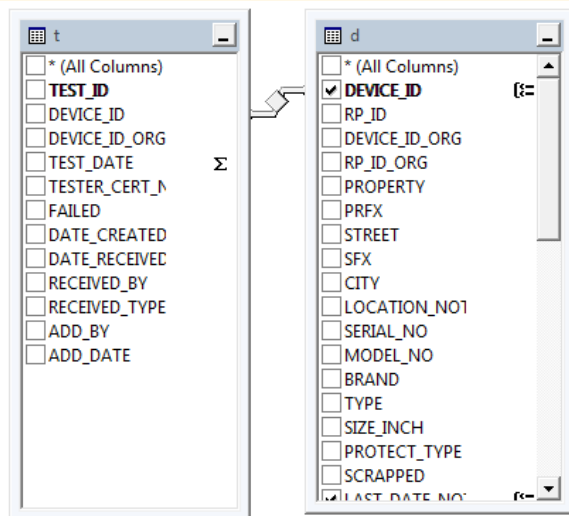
t

* (All Columns)
TEST_ID
DEVICE_ID
DEVICE_ID_ORG
TEST_DATE $\Sigma$
TESTER_CERT_N
FAILED
DATE_CREATED
DATE_RECEIVED
RECEIVED_BY
RECEIVED_TYPE
ADD_BY
ADD_DATE

d

* (All Columns)
DEVICE_ID
RP_ID
DEVICE_ID_ORG
RP_ID_ORG
PROPERTY
PRFX
STREET
SFX
CITY
LOCATION_NOT
SERIAL_NO
MODEL_NO
BRAND
TYPE
SIZE_INCH
PROTECT_TYPE
SCRAPPED
LAST_DATE_NO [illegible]